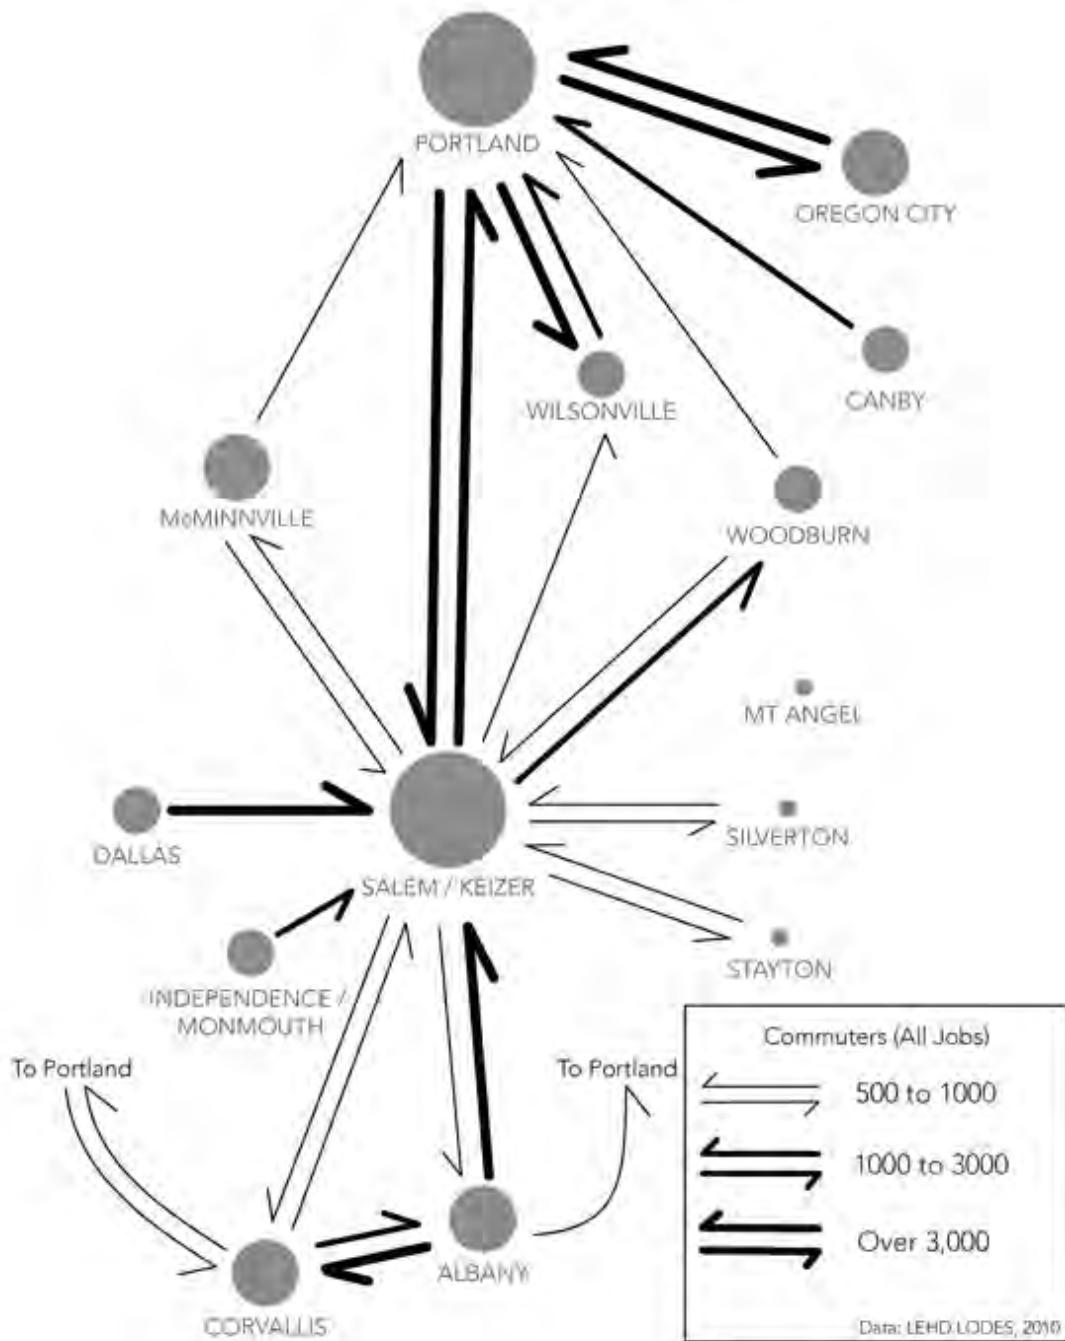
PORTLAND

OREGON CITY

CANBY

WILSONVILLE

McMINNVILLE

WOODBURN

MT ANGEL

DALLAS

SALEM / KEIZER

SILVERTON

STAYTON

INDEPENDENCE / MONMOUTH

To Portland

To Portland

CORVALLIS

ALBANY

Commuters (All Jobs)

500 to 1000

1000 to 3000

Over 3,000

Data: LEHD LODES, 2010